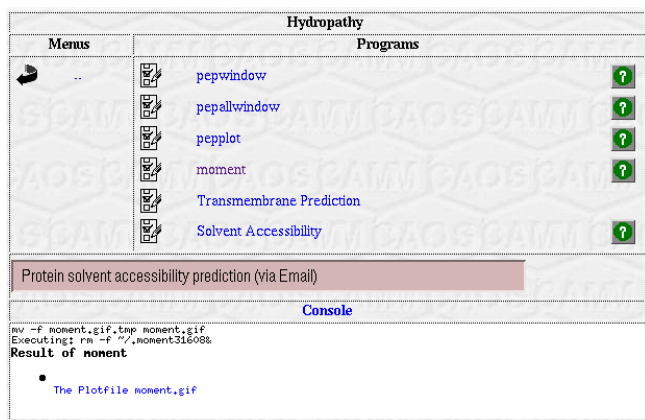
Hydropathy

| Menus | Programs | |
|---|---|---|
| .. | pepwindow | ? |
| | pepallwindow | ? |
| | pepplot | ? |
| | moment | ? |
| | Transmembrane Prediction | |
| | Solvent Accessibility | ? |

Protein solvent accessibility prediction (via Email)

Console

mv -f moment.gif.tmp moment.gif
Executing: rm -f ~/.moment31608&
**Result of moment**

- The Plotfile moment.gif